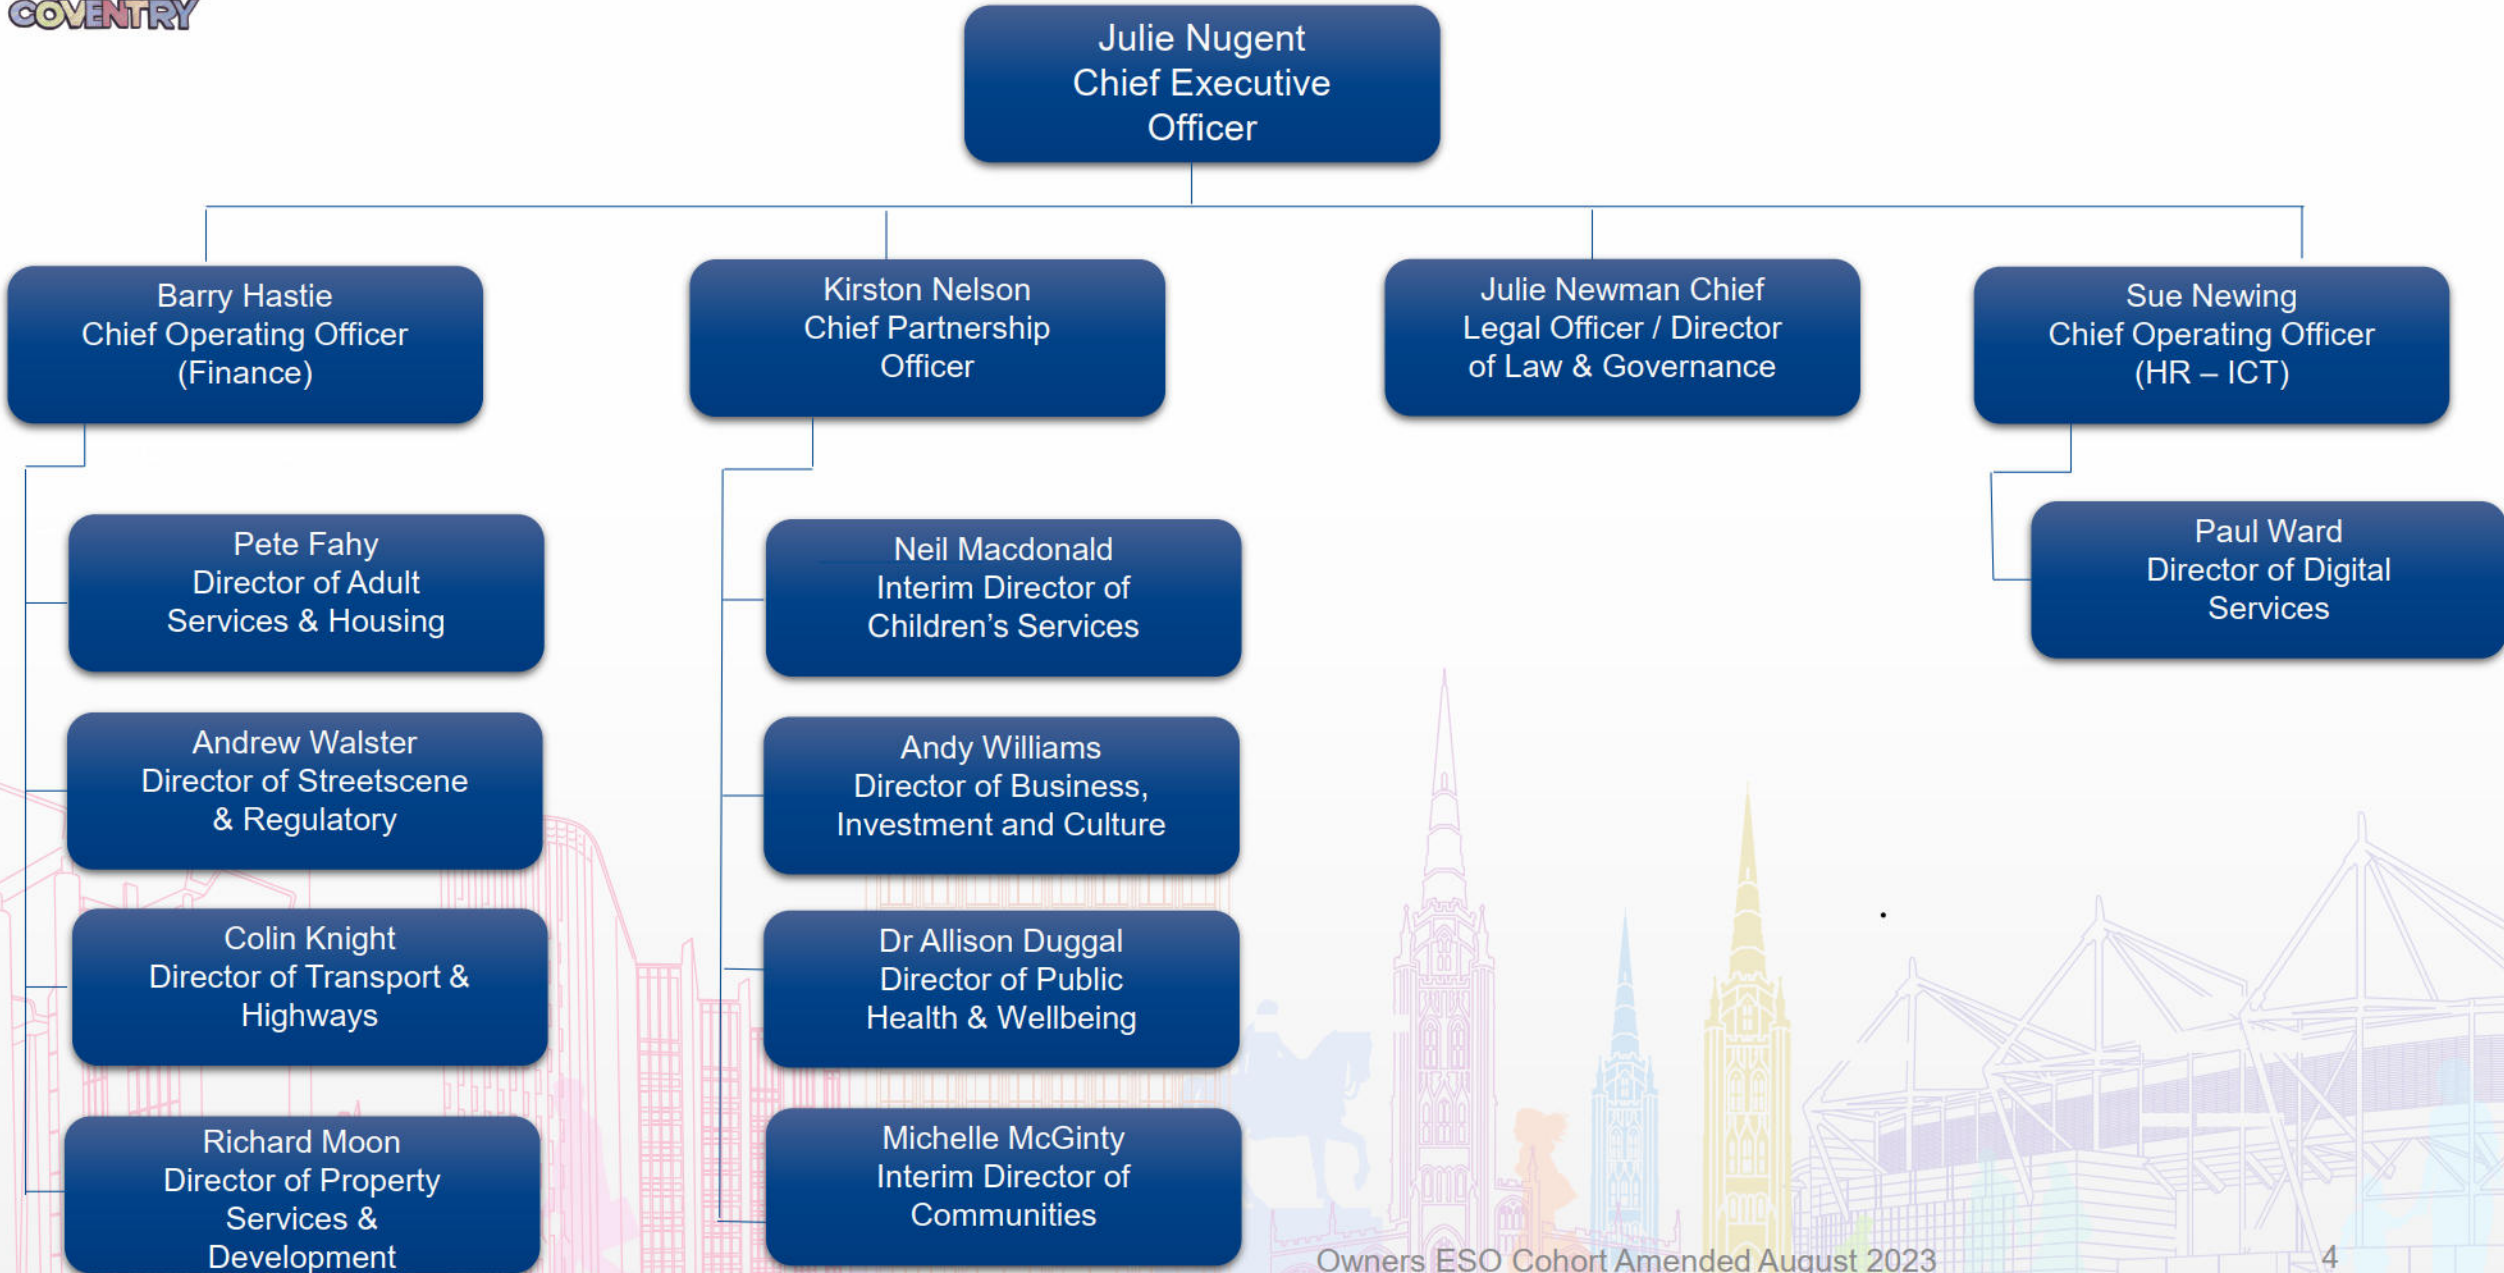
COVENTRY

Julie Nugent
Chief Executive Officer

Barry Hastie
Chief Operating Officer (Finance)

Kirston Nelson
Chief Partnership Officer

Julie Newman Chief Legal Officer / Director of Law & Governance

Sue Newing
Chief Operating Officer (HR – ICT)

Pete Fahy
Director of Adult Services & Housing

Andrew Walster
Director of Streetscene & Regulatory

Colin Knight
Director of Transport & Highways

Richard Moon
Director of Property Services & Development

Neil Macdonald
Interim Director of Children's Services

Andy Williams
Director of Business, Investment and Culture

Dr Allison Duggal
Director of Public Health & Wellbeing

Michelle McGinty
Interim Director of Communities

Paul Ward
Director of Digital Services

Owners ESO Cohort Amended August 2023

4